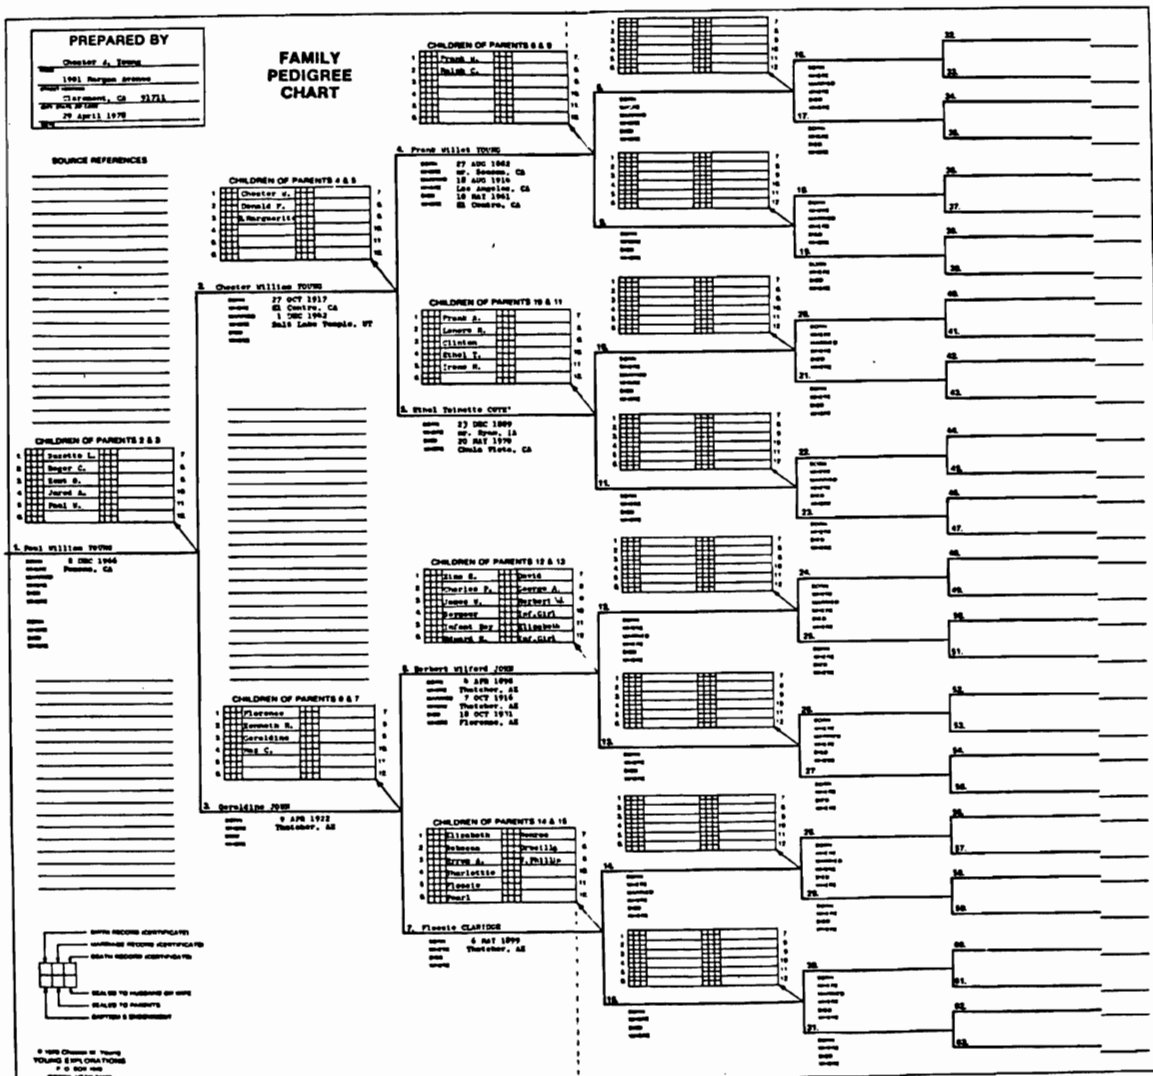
PREPARED BY

Chester J. Young

1901 Morgan Avenue

Claremont, CA 91711

29 April 1978

FAMILY PEDIGREE CHART

SOURCE REFERENCES

CHILDREN OF PARENTS 2 & 3

| 1 | Zezette L. | 7 |
|---|---|---|
| 2 | Roger C. | 8 |
| 3 | Kent S. | 9 |
| 4 | Jared A. | 10 |
| 5 | Paul W. | 11 |
| 6 | | 12 |

1. Paul William YOUNG
8 DEC 1946
Pomona, CA

CHILDREN OF PARENTS 4 & 5

| 1 | Chester J. | 7 |
|---|---|---|
| 2 | Donald F. | 8 |
| 3 | Marguerite | 9 |
| 4 | | 10 |
| 5 | | 11 |
| 6 | | 12 |

2. Chester William YOUNG
27 OCT 1917
El Centro, CA
1 DEC 1942
Salt Lake Temple, UT

CHILDREN OF PARENTS 6 & 7

| 1 | Florence | 7 |
|---|---|---|
| 2 | Kenneth R. | 8 |
| 3 | Geraldine | 9 |
| 4 | Meg C. | 10 |
| 5 | | 11 |
| 6 | | 12 |

3. Geraldine JOHN
9 APR 1922
Thatcher, AZ

CHILDREN OF PARENTS 8 & 9

| 1 | Frank W. | 7 |
|---|---|---|
| 2 | Ralph C. | 8 |
| 3 | | 9 |
| 4 | | 10 |
| 5 | | 11 |
| 6 | | 12 |

4. Frank Willet YOUNG
27 AUG 1882
nr. Sonoma, CA
18 AUG 1916
Los Angeles, CA
18 MAY 1961
El Centro, CA

CHILDREN OF PARENTS 10 & 11

| 1 | Frank A. | 7 |
|---|---|---|
| 2 | Lenore R. | 8 |
| 3 | Clinton | 9 |
| 4 | Ethel T. | 10 |
| 5 | Irene R. | 11 |
| 6 | | 12 |

5. Ethel Toinette COTE'
23 DEC 1889
nr. Byron, IA
20 MAY 1970
Chula Vista, CA

CHILDREN OF PARENTS 12 & 13

| 1 | Zina E. | David | 7 |
|---|---|---|---|
| 2 | Charles F. | George A. | 8 |
| 3 | James W. | Herbert W. | 9 |
| 4 | Seymour | Inf.Girl | 10 |
| 5 | Infant Boy | Elizabeth | 11 |
| 6 | Edward E. | Inf.Girl | 12 |

6. Herbert Wilford JOHN
4 APR 1898
Thatcher, AZ
7 OCT 1916
Thatcher, AZ
18 OCT 1971
Florence, AZ

CHILDREN OF PARENTS 14 & 15

| 1 | Elizabeth | Monroe | 7 |
|---|---|---|---|
| 2 | Rebecca | Orvilla | 8 |
| 3 | Ervyn A. | T.Phillip | 9 |
| 4 | Charlotte | | 10 |
| 5 | Floscie | | 11 |
| 6 | Pearl | | 12 |

7. Floscie CLARIDGE
6 MAY 1899
Thatcher, AZ

8. 9. 10. 11. 12. 13. 14. 15.

16. 17. 18. 19. 20. 21. 22. 23. 24. 25. 26. 27. 28. 29. 30. 31.

32. 33. 34. 35. 36. 37. 38. 39. 40. 41. 42. 43. 44. 45. 46. 47. 48. 49. 50. 51. 52. 53. 54. 55. 56. 57. 58. 59. 60. 61. 62. 63.

BIRTH RECORD (CERTIFICATE)
MARRIAGE RECORD (CERTIFICATE)
DEATH RECORD (CERTIFICATE)
SEALED TO HUSBAND OR WIFE
SEALED TO PARENTS
BAPTISM & ENDOWMENT

© 1978 Chester W. Young
YOUNG EXPLORATIONS
P. O. BOX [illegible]
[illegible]